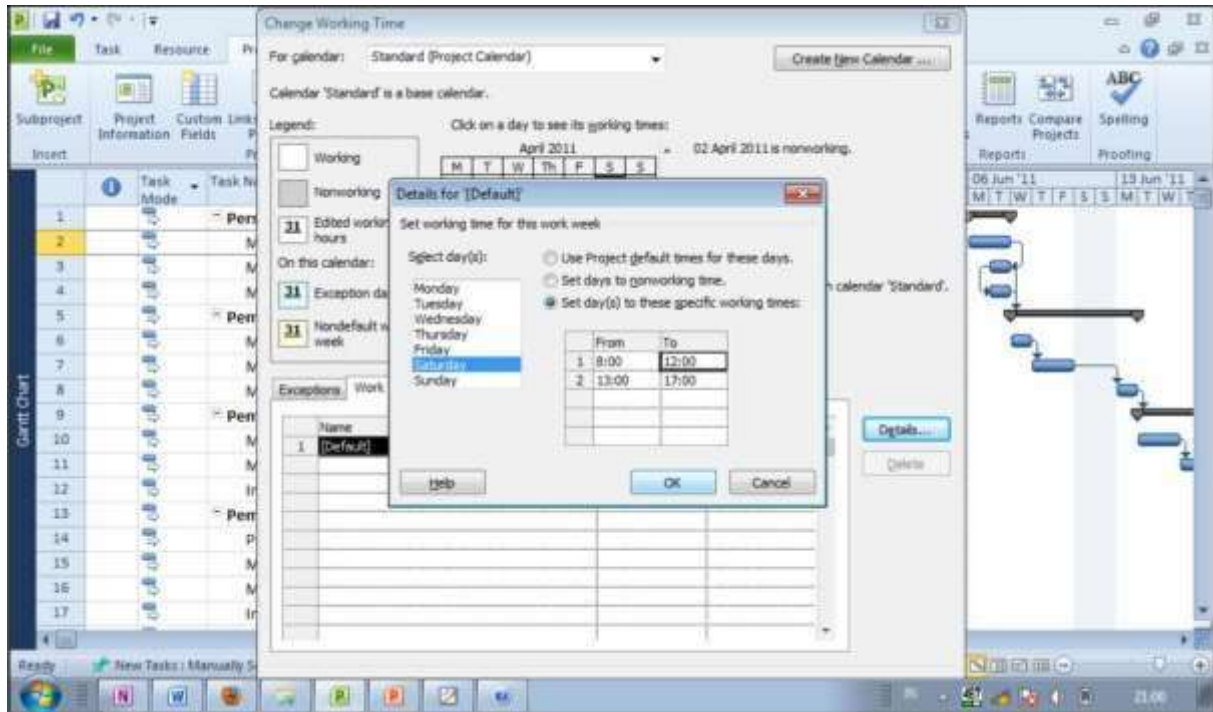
File Task Resource Pr

Subproject Project Information Custom Fields Links

Insert

Task Mode Task Na

1 Pen
2 M
3 M
4 M
5 Pen
6 M
7 M
8 M
9 Pen
10 M
11 M
12 In
13 Pen
14 P
15 M
16 M
17 In

Gantt Chart

Ready New Tasks : Manually S

Change Working Time

For calendar: Standard (Project Calendar)

Create New Calendar ...

Calendar 'Standard' is a base calendar.

Legend:

Working

Nonworking

31 Edited working hours

On this calendar:

31 Exception da

31 Nondefault w week

Click on a day to see its working times:

April 2011

| M | T | W | Th | F | S | S |
|---|---|---|---|---|---|---|

02 April 2011 is nonworking.

n calendar 'Standard'.

Exceptions Work

| | Name |
|---|---|
| 1 | [Default] |

Details...

Delete

Details for '[Default]'

Set working time for this work week

Select day(s):

Monday
Tuesday
Wednesday
Thursday
Friday
Saturday
Sunday

Use Project default times for these days.

Set days to nonworking time.

Set day(s) to these specific working times:

| | From | To |
|---|---|---|
| 1 | 8:00 | 12:00 |
| 2 | 13:00 | 17:00 |

Help

OK

Cancel

Reports Compare Projects Spelling

Reports Proofing

06 Jun '11 13 Jun '11

M T W T F S S M T W T

21:00